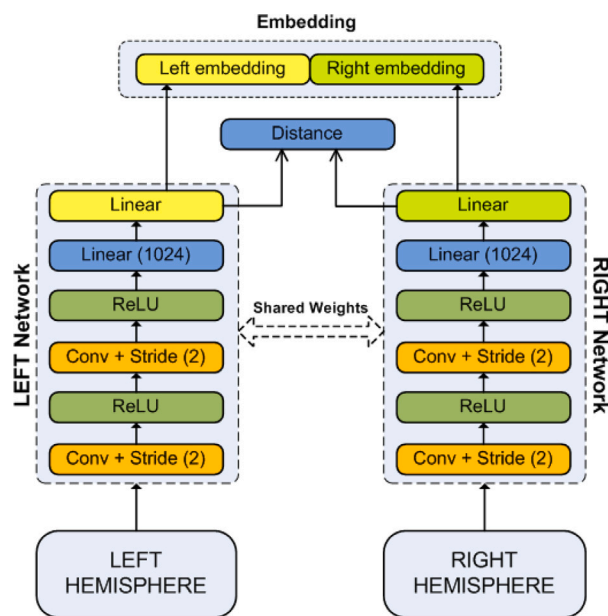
Embedding

Left embedding

Right embedding

Distance

LEFT Network

Linear

Linear (1024)

ReLU

Conv + Stride (2)

ReLU

Conv + Stride (2)

Shared Weights

RIGHT Network

Linear

Linear (1024)

ReLU

Conv + Stride (2)

ReLU

Conv + Stride (2)

LEFT HEMISPHERE

RIGHT HEMISPHERE